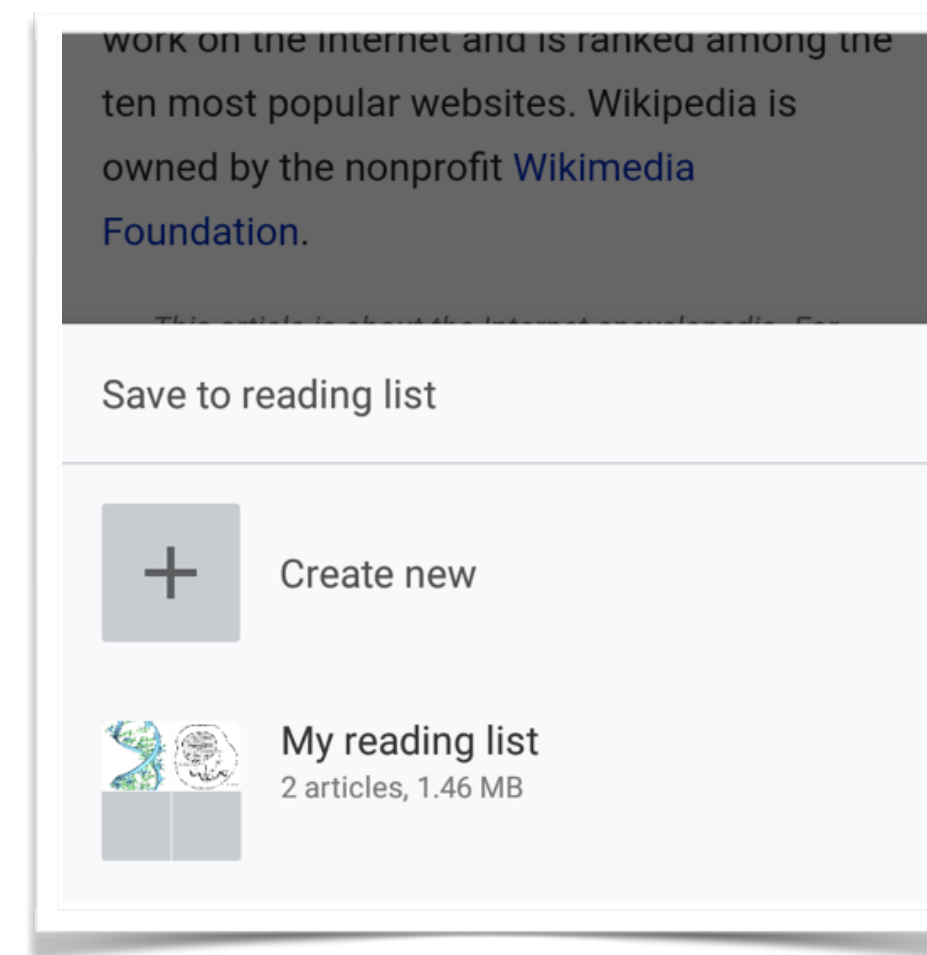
work on the internet and is ranked among the ten most popular websites. Wikipedia is owned by the nonprofit Wikimedia Foundation.

This article is about the Internet encyclopedia. For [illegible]

Save to reading list

Create new

My reading list
2 articles, 1.46 MB